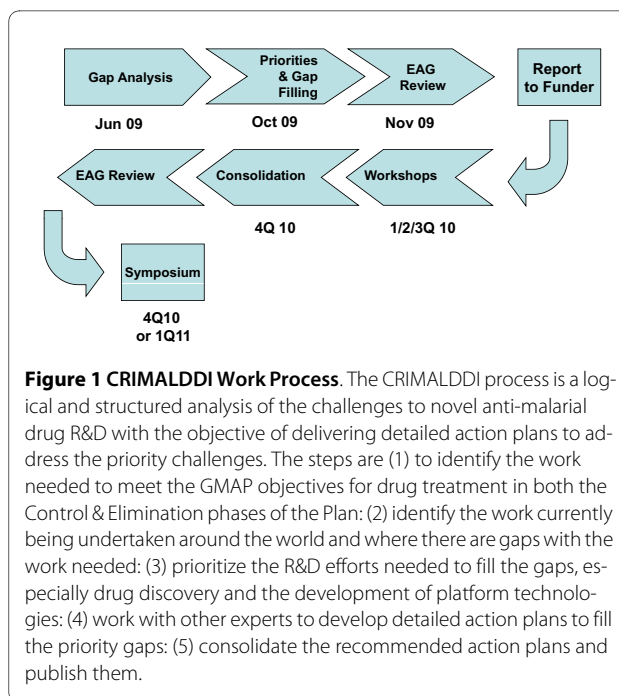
Gap Analysis

Jun 09

Priorities & Gap Filling

Oct 09

EAG Review

Nov 09

Report to Funder

Workshops

1/2/3Q 10

Consolidation

4Q 10

EAG Review

Symposium

4Q10 or 1Q11

**Figure 1 CRIMALDDI Work Process**. The CRIMALDDI process is a logical and structured analysis of the challenges to novel anti-malarial drug R&D with the objective of delivering detailed action plans to address the priority challenges. The steps are (1) to identify the work needed to meet the GMAP objectives for drug treatment in both the Control & Elimination phases of the Plan: (2) identify the work currently being undertaken around the world and where there are gaps with the work needed: (3) prioritize the R&D efforts needed to fill the gaps, especially drug discovery and the development of platform technologies: (4) work with other experts to develop detailed action plans to fill the priority gaps: (5) consolidate the recommended action plans and publish them.